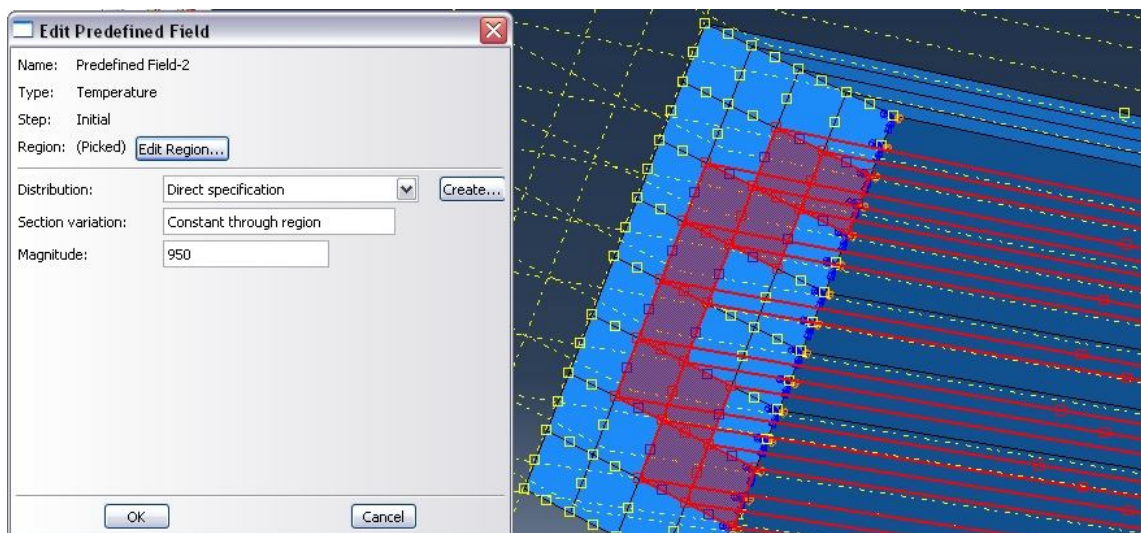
Edit Predefined Field

Name: Predefined Field-2
Type: Temperature
Step: Initial
Region: (Picked) Edit Region...

Distribution: Direct specification Create...
Section variation: Constant through region
Magnitude: 950

OK Cancel